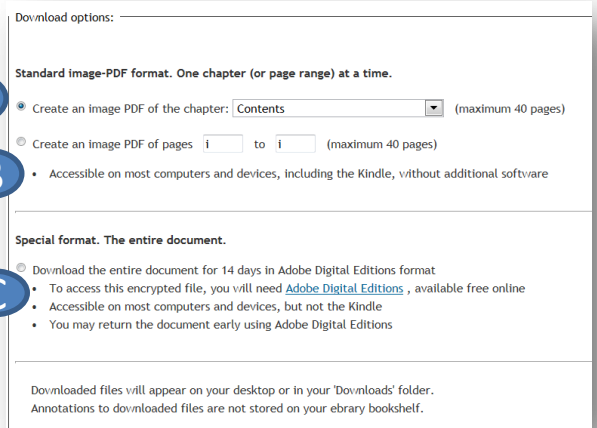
Download options:

Standard image-PDF format. One chapter (or page range) at a time.

Create an image PDF of the chapter: Contents (maximum 40 pages)

Create an image PDF of pages i to i (maximum 40 pages)

- Accessible on most computers and devices, including the Kindle, without additional software

Special format. The entire document.

Download the entire document for 14 days in Adobe Digital Editions format

- To access this encrypted file, you will need Adobe Digital Editions , available free online
- Accessible on most computers and devices, but not the Kindle
- You may return the document early using Adobe Digital Editions

Downloaded files will appear on your desktop or in your 'Downloads' folder.
Annotations to downloaded files are not stored on your ebrary bookshelf.